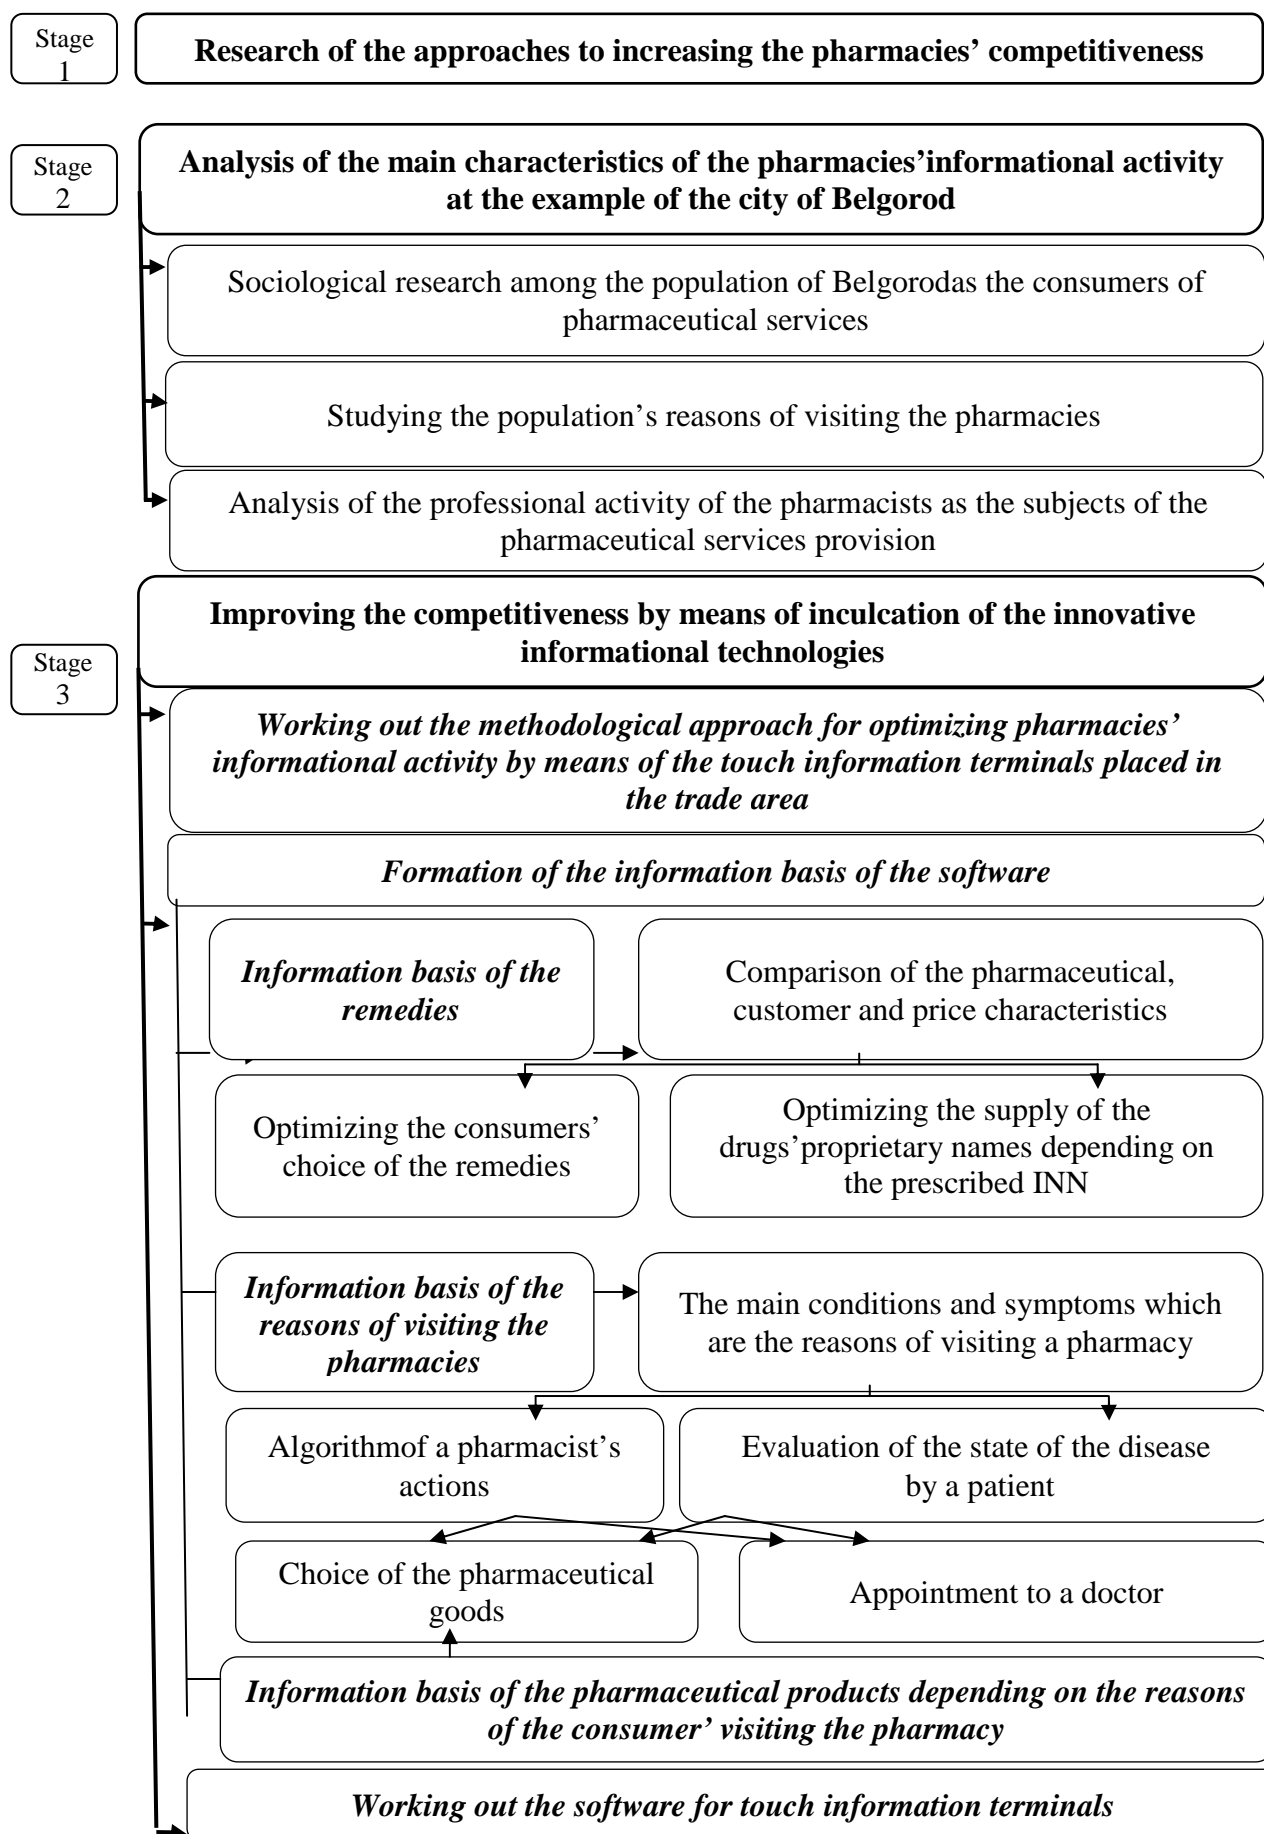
Stage 1

**Research of the approaches to increasing the pharmacies' competitiveness**

Stage 2

**Analysis of the main characteristics of the pharmacies'informational activity at the example of the city of Belgorod**

Sociological research among the population of Belgorodas the consumers of pharmaceutical services

Studying the population's reasons of visiting the pharmacies

Analysis of the professional activity of the pharmacists as the subjects of the pharmaceutical services provision

**Improving the competitiveness by means of inculcation of the innovative informational technologies**

Stage 3

***Working out the methodological approach for optimizing pharmacies' informational activity by means of the touch information terminals placed in the trade area***

***Formation of the information basis of the software***

***Information basis of the remedies***

Comparison of the pharmaceutical, customer and price characteristics

Optimizing the consumers' choice of the remedies

Optimizing the supply of the drugs'proprietary names depending on the prescribed INN

***Information basis of the reasons of visiting the pharmacies***

The main conditions and symptoms which are the reasons of visiting a pharmacy

Algorithmof a pharmacist's actions

Evaluation of the state of the disease by a patient

Choice of the pharmaceutical goods

Appointment to a doctor

***Information basis of the pharmaceutical products depending on the reasons of the consumer' visiting the pharmacy***

***Working out the software for touch information terminals***